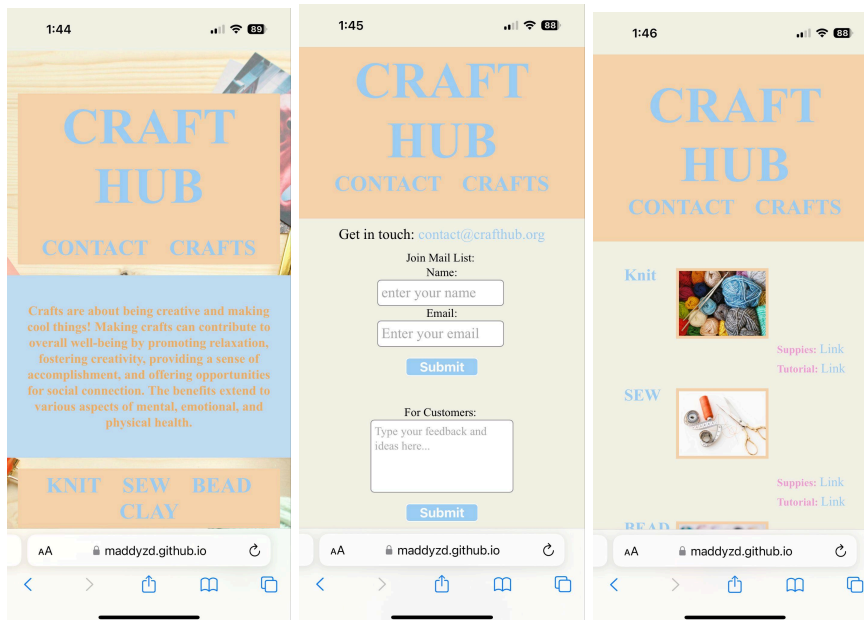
1:44

89

CRAFT HUB

CONTACT CRAFTS

Crafts are about being creative and making cool things! Making crafts can contribute to overall well-being by promoting relaxation, fostering creativity, providing a sense of accomplishment, and offering opportunities for social connection. The benefits extend to various aspects of mental, emotional, and physical health.

KNIT SEW BEAD CLAY

AA maddyzd.github.io

1:45

88

CRAFT HUB

CONTACT CRAFTS

Get in touch: contact@crafthub.org

Join Mail List:
Name:
enter your name
Email:
Enter your email
Submit

For Customers:
Type your feedback and ideas here...
Submit

AA maddyzd.github.io

1:46

88

CRAFT HUB

CONTACT CRAFTS

Knit

Suppies: Link
Tutorial: Link

SEW

Suppies: Link
Tutorial: Link

BEAD

AA maddyzd.github.io